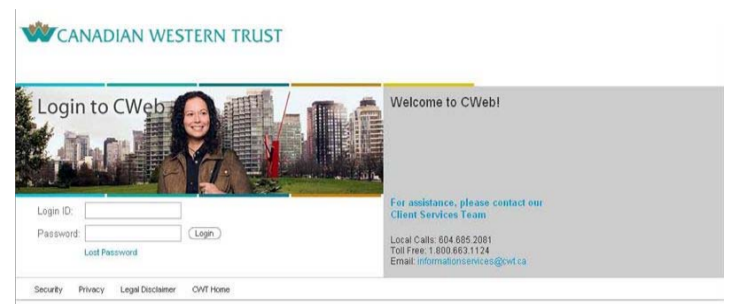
CANADIAN WESTERN TRUST

Login to CWeb

Login ID:
Password:
Login
Lost Password

Welcome to CWeb!

For assistance, please contact our Client Services Team

Local Calls: 604.685.2081
Toll Free: 1.800.663.1124
Email: informationservices@cwt.ca

Security Privacy Legal Disclaimer CWT Home